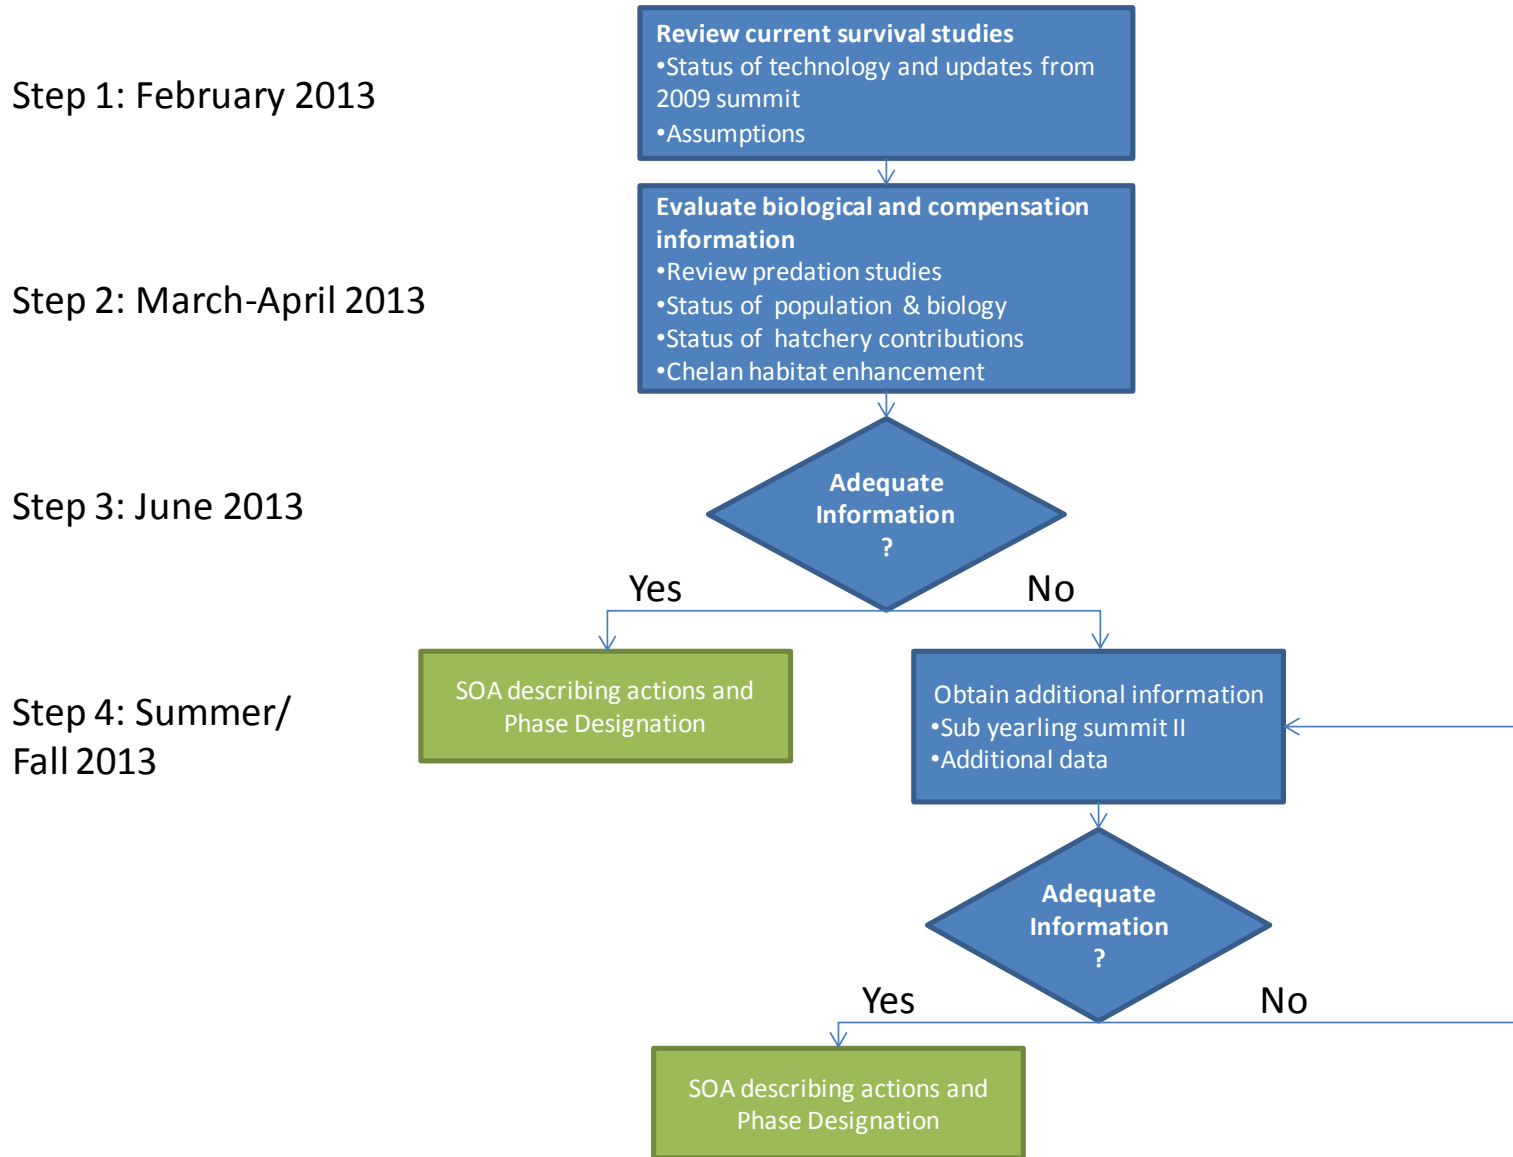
Step 1: February 2013

Review current survival studies
•Status of technology and updates from 2009 summit
•Assumptions

Step 2: March-April 2013

Evaluate biological and compensation information
•Review predation studies
•Status of population & biology
•Status of hatchery contributions
•Chelan habitat enhancement

Step 3: June 2013

Adequate Information ?

Yes

No

Step 4: Summer/ Fall 2013

SOA describing actions and Phase Designation

Obtain additional information
•Sub yearling summit II
•Additional data

Adequate Information ?

Yes

No

SOA describing actions and Phase Designation